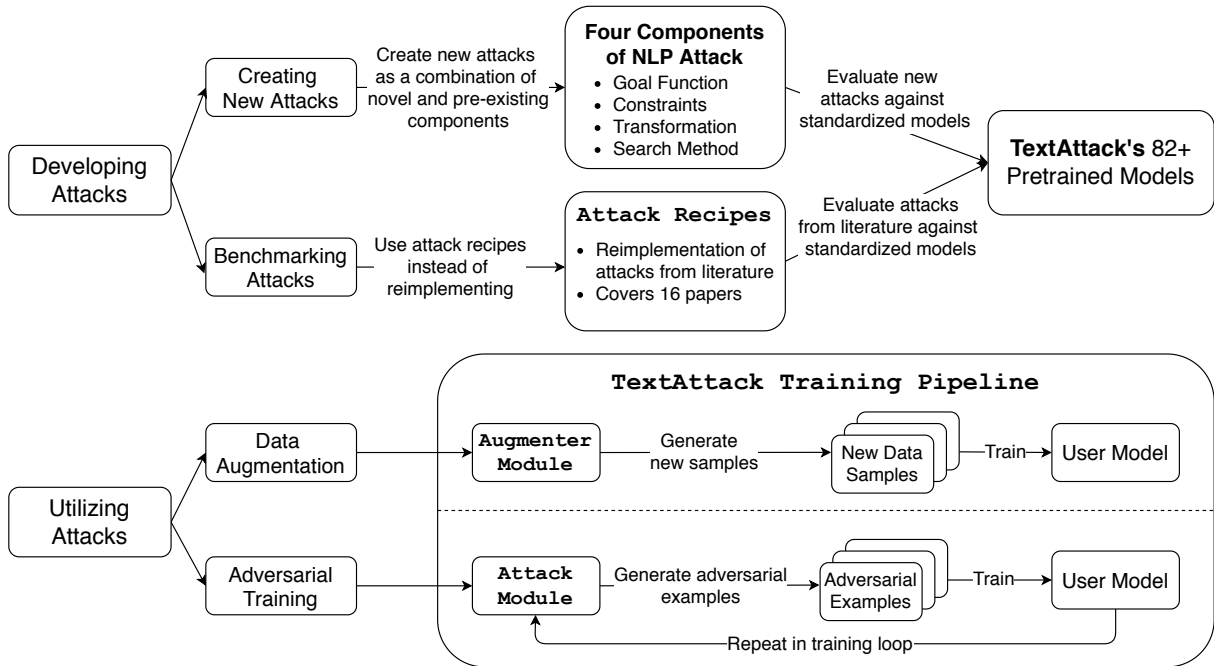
Developing Attacks

Creating New Attacks

Create new attacks as a combination of novel and pre-existing components

**Four Components of NLP Attack**
- Goal Function
- Constraints
- Transformation
- Search Method

Evaluate new attacks against standardized models

**TextAttack's** 82+ Pretrained Models

Benchmarking Attacks

Use attack recipes instead of reimplementing

**Attack Recipes**
- Reimplementation of attacks from literature
- Covers 16 papers

Evaluate attacks from literature against standardized models

Utilizing Attacks

**TextAttack Training Pipeline**

Data Augmentation

**Augmenter Module**

Generate new samples

New Data Samples

Train

User Model

Adversarial Training

**Attack Module**

Generate adversarial examples

Adversarial Examples

Train

User Model

Repeat in training loop